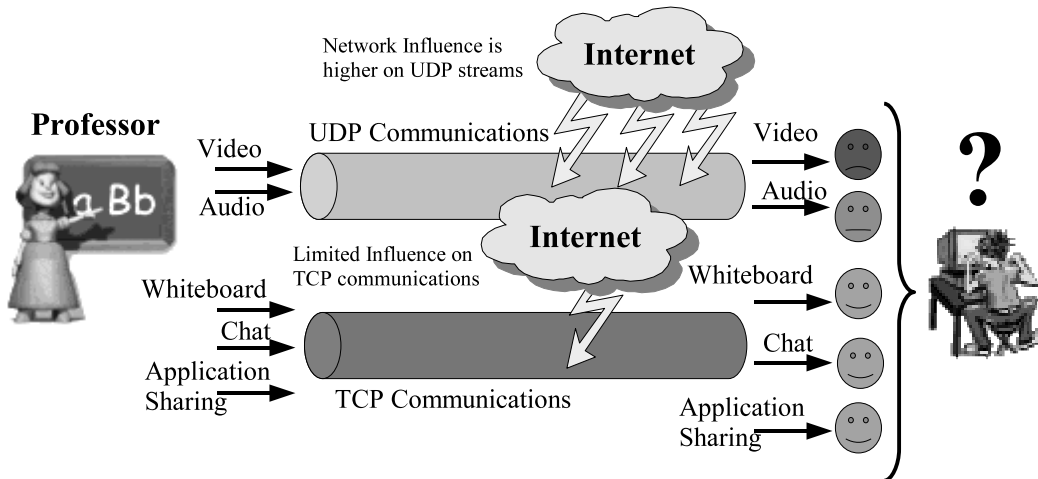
Network Influence is higher on UDP streams

Internet

Professor

aBb

Video

Audio

UDP Communications

Video

Audio

?

Internet

Limited Influence on TCP communications

Whiteboard

Chat

Application Sharing

TCP Communications

Whiteboard

Chat

Application Sharing